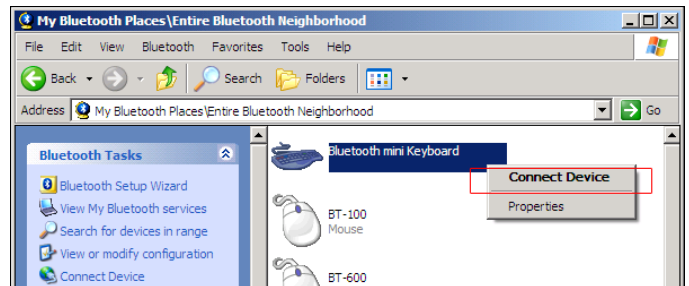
My Bluetooth Places\Entire Bluetooth Neighborhood

File Edit View Bluetooth Favorites Tools Help

Back Search Folders

Address My Bluetooth Places\Entire Bluetooth Neighborhood Go

Bluetooth Tasks

Bluetooth Setup Wizard
View My Bluetooth services
Search for devices in range
View or modify configuration
Connect Device

Bluetooth mini Keyboard

Connect Device
Properties

BT-100
Mouse

BT-600